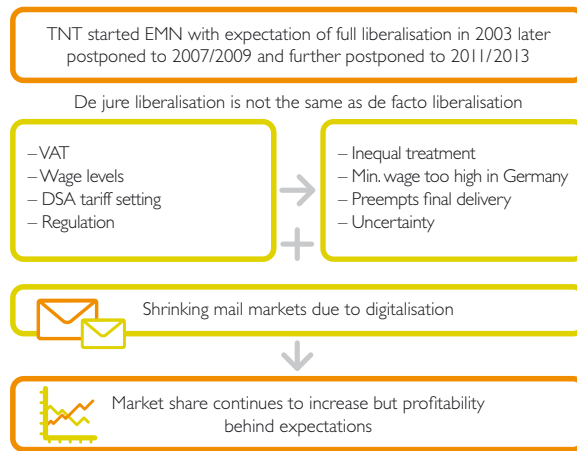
TNT started EMN with expectation of full liberalisation in 2003 later postponed to 2007/2009 and further postponed to 2011/2013

De jure liberalisation is not the same as de facto liberalisation

– VAT
– Wage levels
– DSA tariff setting
– Regulation

– Inequal treatment
– Min. wage too high in Germany
– Preempts final delivery
– Uncertainty

Shrinking mail markets due to digitalisation

Market share continues to increase but profitability behind expectations